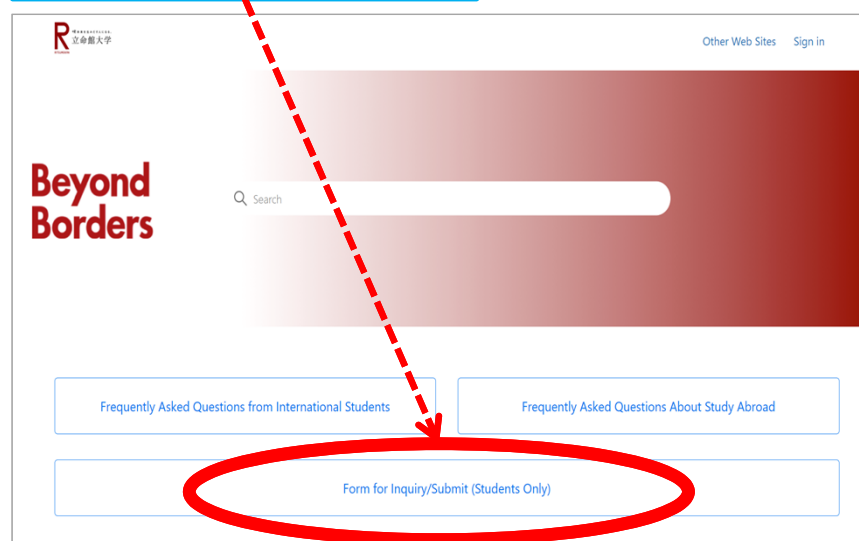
R 立命館大学

Other Web Sites Sign in

Beyond Borders

Search

Frequently Asked Questions from International Students

Frequently Asked Questions About Study Abroad

Form for Inquiry/Submit (Students Only)